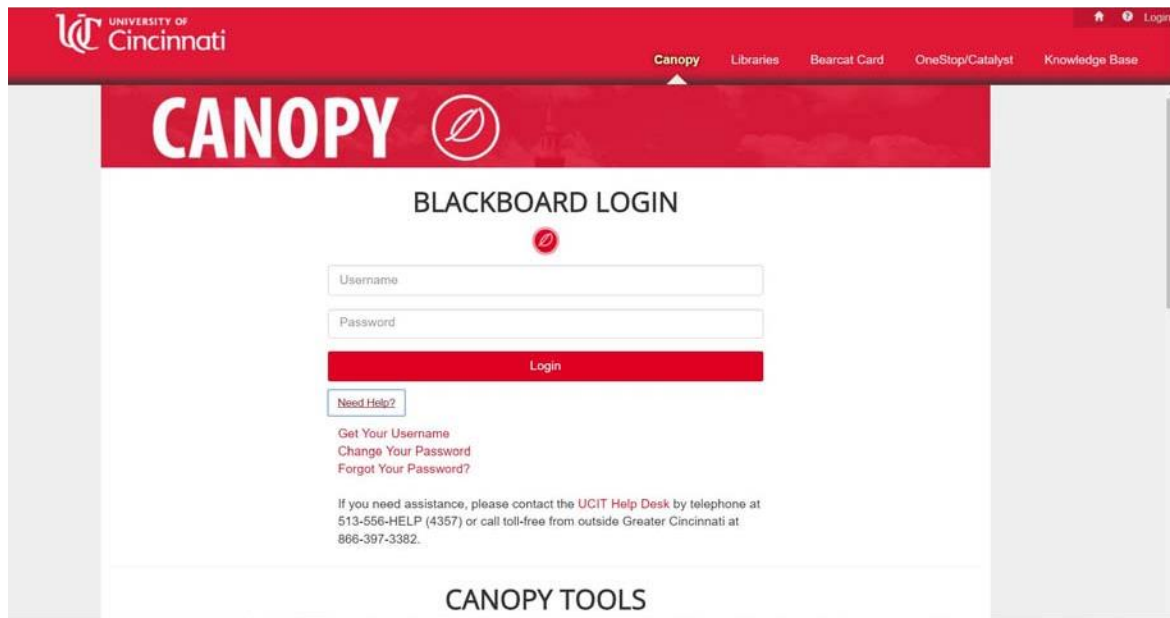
UC UNIVERSITY OF Cincinnati

Login

Canopy Libraries Bearcat Card OneStop/Catalyst Knowledge Base

CANOPY

BLACKBOARD LOGIN

Username

Password

Login

Need Help?

Get Your Username
Change Your Password
Forgot Your Password?

If you need assistance, please contact the UCIT Help Desk by telephone at 513-556-HELP (4357) or call toll-free from outside Greater Cincinnati at 866-397-3382.

CANOPY TOOLS